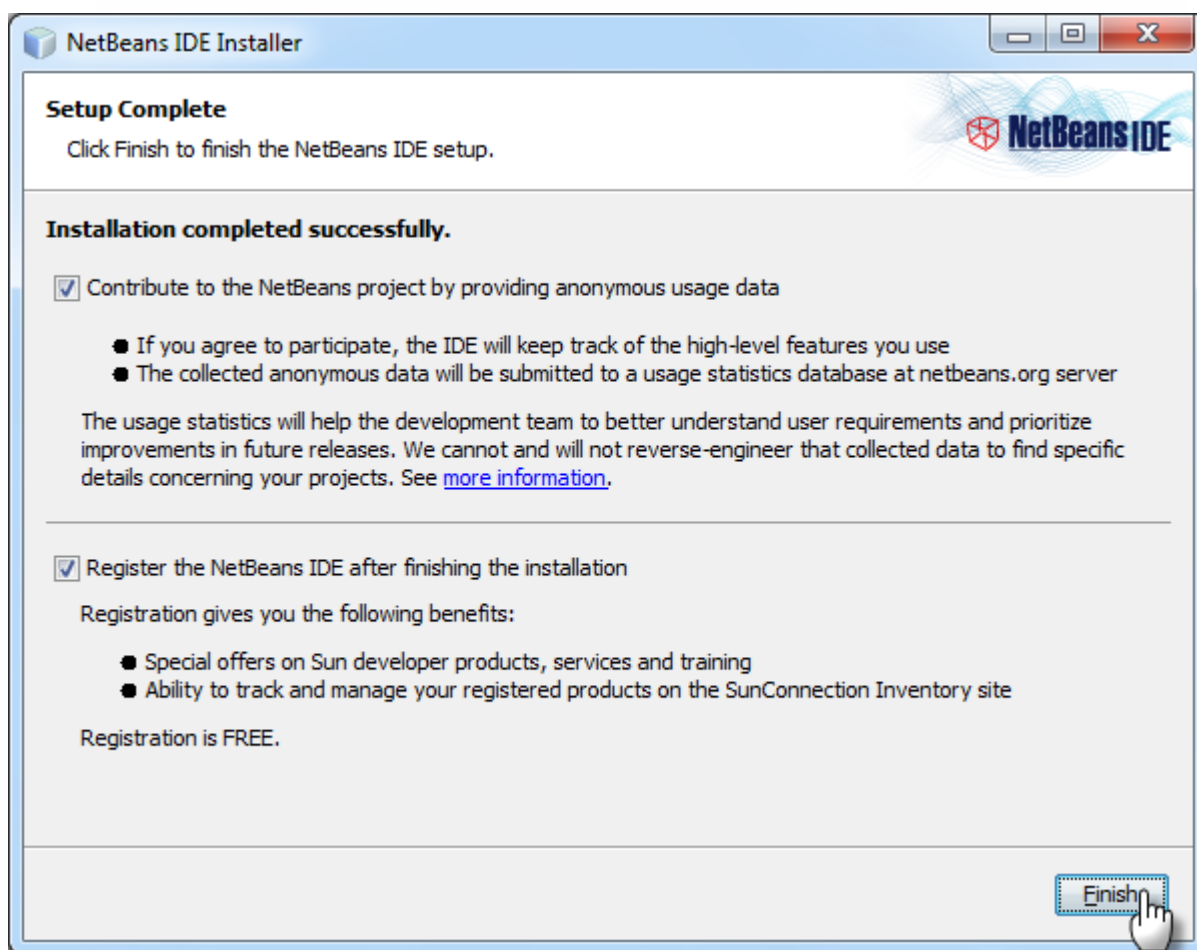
NetBeans IDE Installer

Setup Complete

Click Finish to finish the NetBeans IDE setup.

NetBeans IDE

Installation completed successfully.

☑ Contribute to the NetBeans project by providing anonymous usage data

- If you agree to participate, the IDE will keep track of the high-level features you use
- The collected anonymous data will be submitted to a usage statistics database at netbeans.org server

The usage statistics will help the development team to better understand user requirements and prioritize improvements in future releases. We cannot and will not reverse-engineer that collected data to find specific details concerning your projects. See more information.

☑ Register the NetBeans IDE after finishing the installation

Registration gives you the following benefits:

- Special offers on Sun developer products, services and training
- Ability to track and manage your registered products on the SunConnection Inventory site

Registration is FREE.

Finish